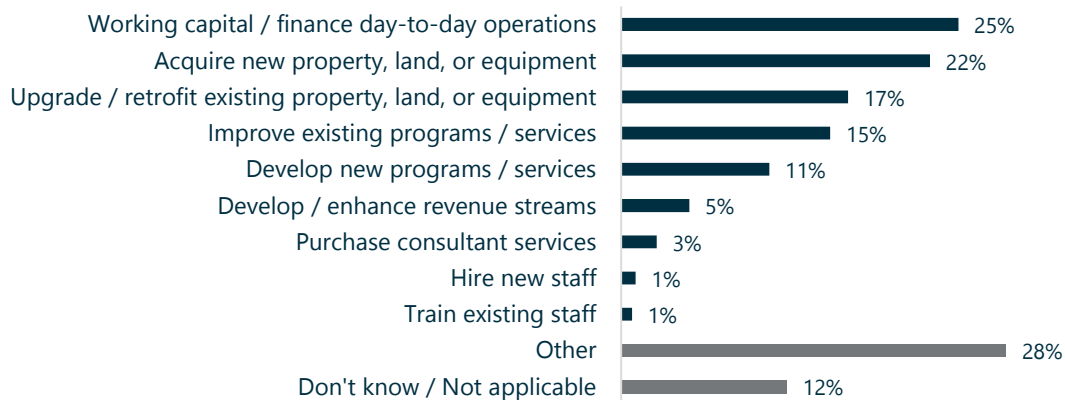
Working capital / finance day-to-day operations 25%
Acquire new property, land, or equipment 22%
Upgrade / retrofit existing property, land, or equipment 17%
Improve existing programs / services 15%
Develop new programs / services 11%
Develop / enhance revenue streams 5%
Purchase consultant services 3%
Hire new staff 1%
Train existing staff 1%
Other 28%
Don't know / Not applicable 12%